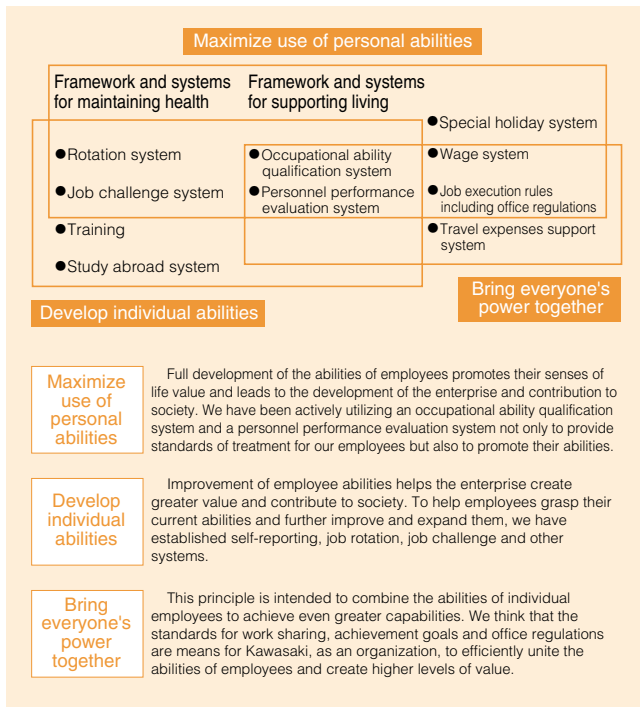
Maximize use of personal abilities

Framework and systems for maintaining health

Framework and systems for supporting living

●Special holiday system

●Rotation system

●Job challenge system

●Training

●Study abroad system

●Occupational ability qualification system

●Personnel performance evaluation system

●Wage system

●Job execution rules including office regulations

●Travel expenses support system

Bring everyone's power together

Develop individual abilities

Maximize use of personal abilities

Full development of the abilities of employees promotes their senses of life value and leads to the development of the enterprise and contribution to society. We have been actively utilizing an occupational ability qualification system and a personnel performance evaluation system not only to provide standards of treatment for our employees but also to promote their abilities.

Develop individual abilities

Improvement of employee abilities helps the enterprise create greater value and contribute to society. To help employees grasp their current abilities and further improve and expand them, we have established self-reporting, job rotation, job challenge and other systems.

Bring everyone's power together

This principle is intended to combine the abilities of individual employees to achieve even greater capabilities. We think that the standards for work sharing, achievement goals and office regulations are means for Kawasaki, as an organization, to efficiently unite the abilities of employees and create higher levels of value.